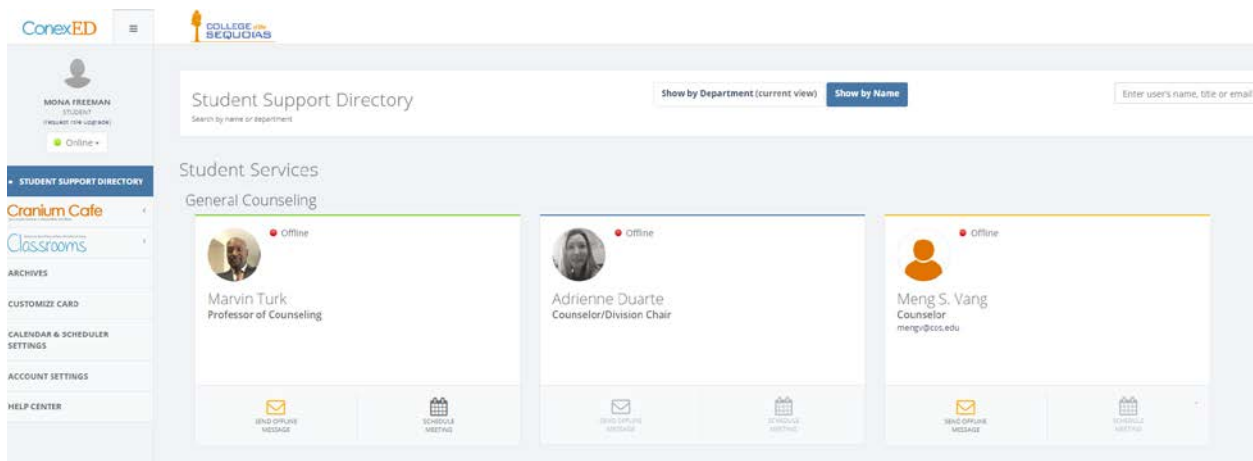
ConexED

COLLEGE of the SEQUOIAS

MONA FREEMAN
STUDENT
(request role upgrade)

Online

STUDENT SUPPORT DIRECTORY

Cranium Cafe

Classrooms

ARCHIVES

CUSTOMIZE CARD

CALENDAR & SCHEDULER SETTINGS

ACCOUNT SETTINGS

HELP CENTER

Student Support Directory
Search by name or department

Show by Department (current view)

Show by Name

Enter user's name, title or email

Student Services

General Counseling

Offline
Marvin Turk
Professor of Counseling
SEND OFFLINE MESSAGE
SCHEDULE MEETING

Offline
Adrienne Duarte
Counselor/Division Chair
SEND OFFLINE MESSAGE
SCHEDULE MEETING

Offline
Meng S. Vang
Counselor
mengv@cos.edu
SEND OFFLINE MESSAGE
SCHEDULE MEETING